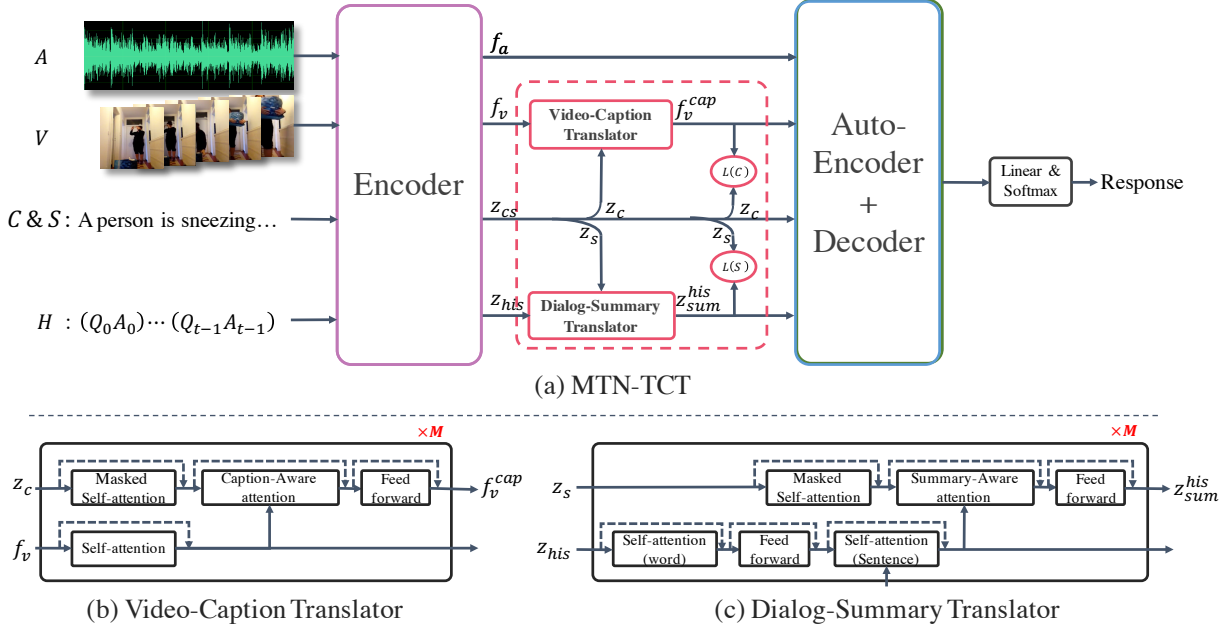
$A$

$V$

$C$ & $S$: A person is sneezing…

$H$ : $(Q_0A_0)\cdots(Q_{t-1}A_{t-1})$

Encoder

$f_a$

$f_v$

Video-Caption Translator

$f_v^{cap}$

$L(C)$

$z_{cs}$

$z_c$

$z_s$

$z_c$

$z_s$

$L(S)$

$z_{his}$

Dialog-Summary Translator

$z_{sum}^{his}$

Auto-Encoder + Decoder

Linear & Softmax

Response

(a) MTN-TCT

$\times M$

$z_c$

Masked Self-attention

Caption-Aware attention

Feed forward

$f_v^{cap}$

$f_v$

Self-attention

(b) Video-Caption Translator

$\times M$

$z_s$

Masked Self-attention

Summary-Aware attention

Feed forward

$z_{sum}^{his}$

$z_{his}$

Self-attention (word)

Feed forward

Self-attention (Sentence)

(c) Dialog-Summary Translator